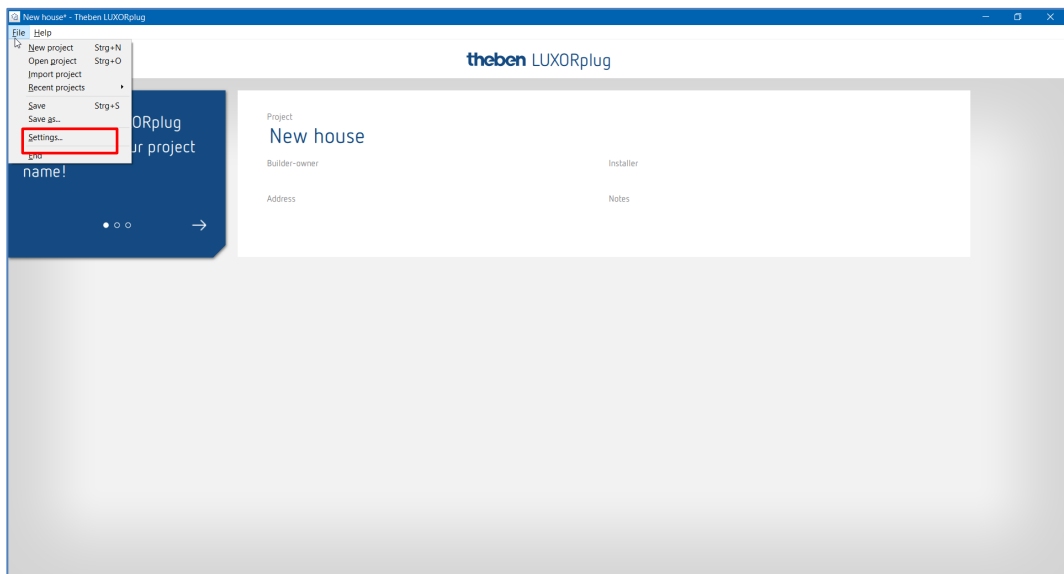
New house* - Theben LUXORplug

File Help

New project Strg+N
Open project Strg+O
Import project
Recent projects
Save Strg+S
Save as...
Settings...
End

theben LUXORplug

ORplug
ur project
name!

Project
New house

Builder-owner

Installer

Address

Notes